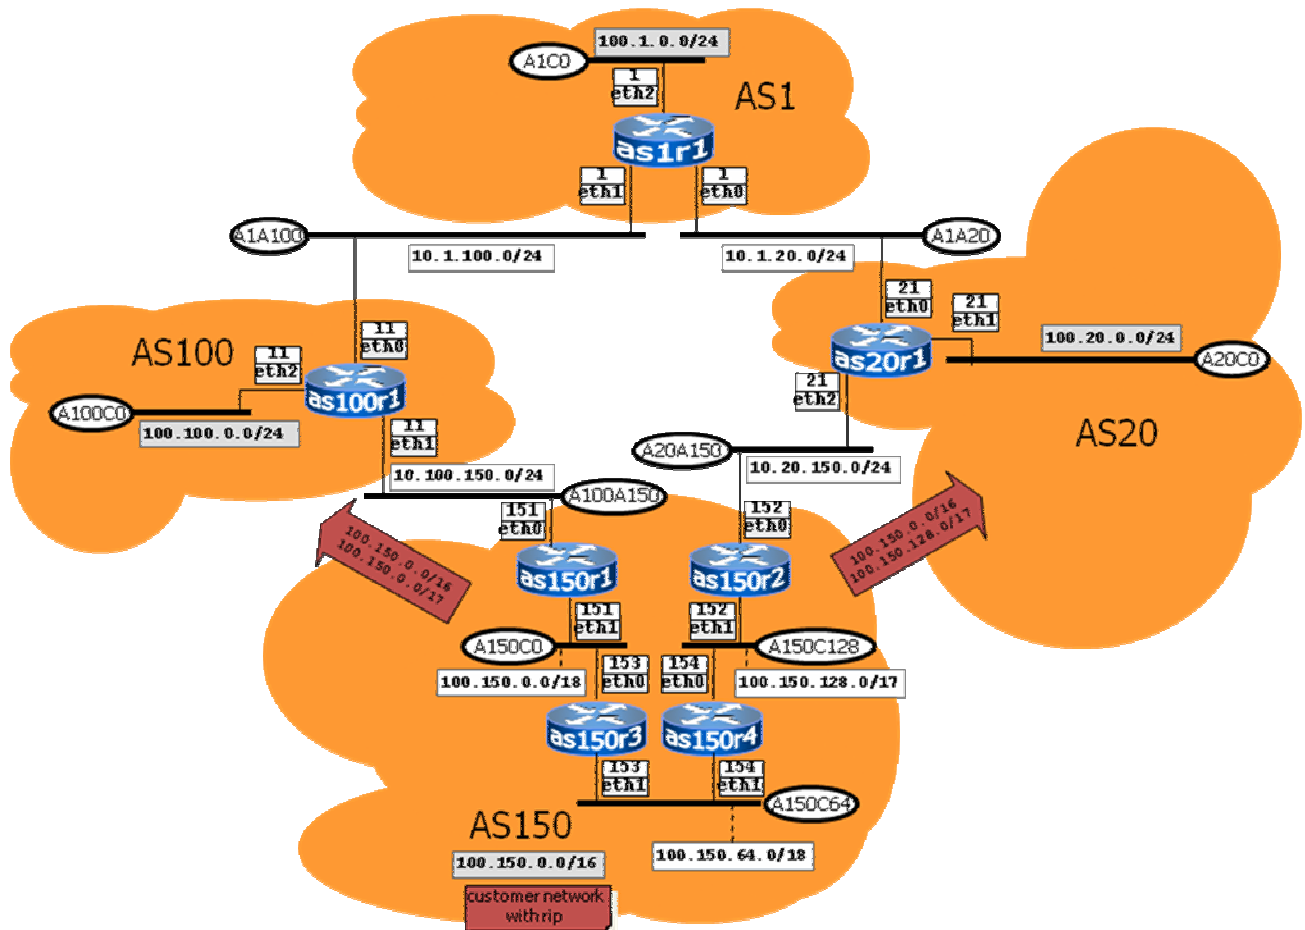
100.1.0.0/24

A1C0

1
eth2

AS1

as1r1

1
eth1

1
eth0

A1A100

10.1.100.0/24

10.1.20.0/24

A1A20

21
eth0

21
eth1

AS100

11
eth0

11
eth2

as20r1

100.20.0.0/24

A20C0

as100r1

21
eth2

A100C0

100.100.0.0/24

11
eth1

A20A150

AS20

10.100.150.0/24

10.20.150.0/24

A100A150

151
eth0

152
eth0

100.150.0.0/16
100.150.0.0/17

100.150.0.0/16
100.150.128.0/17

as150r1

as150r2

151
eth1

152
eth1

A150C0

A150C128

153
eth0

154
eth0

100.150.0.0/18

100.150.128.0/17

as150r3

as150r4

153
eth1

154
eth1

A150C64

AS150

100.150.0.0/16

100.150.64.0/18

customer network
with rip